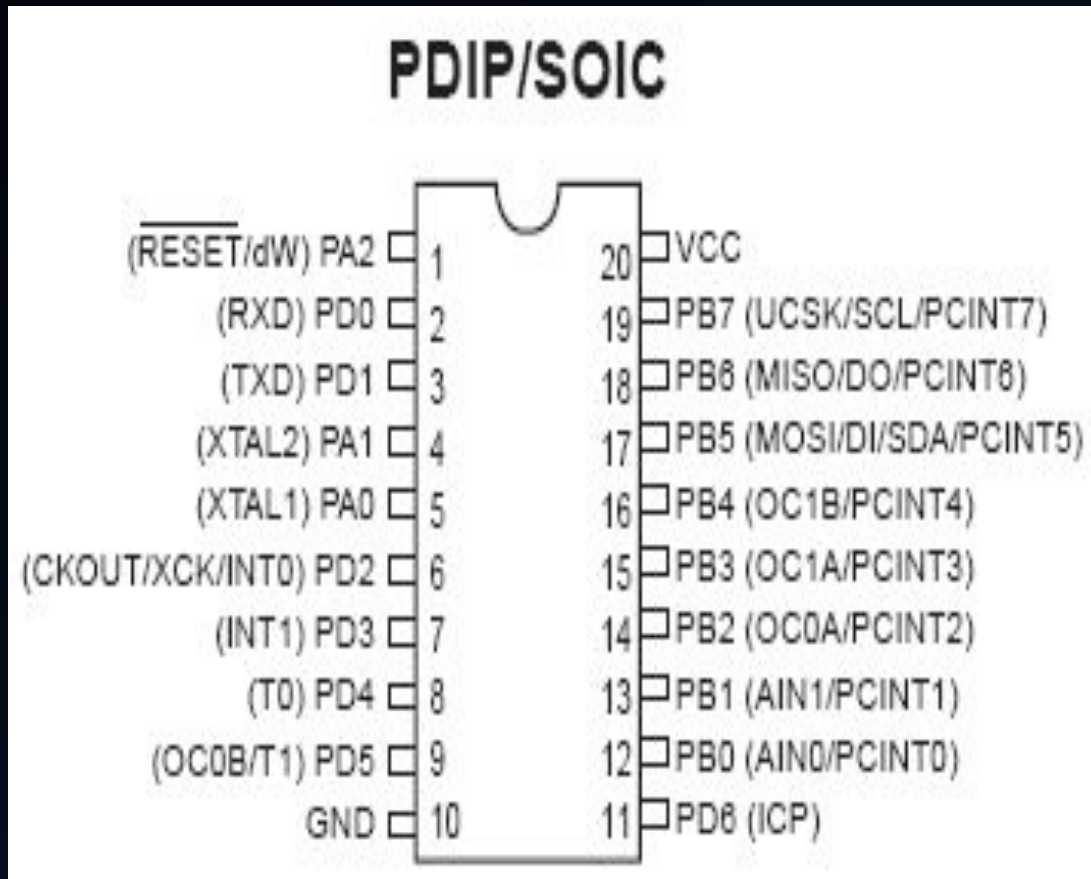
PDIP/SOIC

($\overline{RESET}$/dW) PA2 1
(RXD) PD0 2
(TXD) PD1 3
(XTAL2) PA1 4
(XTAL1) PA0 5
(CKOUT/XCK/INT0) PD2 6
(INT1) PD3 7
(T0) PD4 8
(OC0B/T1) PD5 9
GND 10

20 VCC
19 PB7 (UCSK/SCL/PCINT7)
18 PB6 (MISO/DO/PCINT6)
17 PB5 (MOSI/DI/SDA/PCINT5)
16 PB4 (OC1B/PCINT4)
15 PB3 (OC1A/PCINT3)
14 PB2 (OC0A/PCINT2)
13 PB1 (AIN1/PCINT1)
12 PB0 (AIN0/PCINT0)
11 PD6 (ICP)